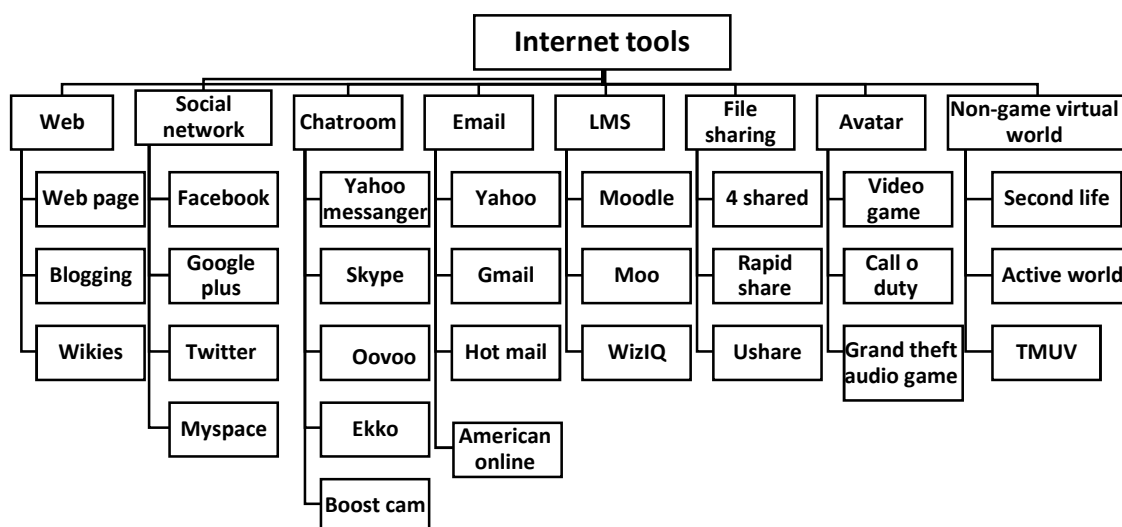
Internet tools

Web
Web page
Blogging
Wikies

Social network
Facebook
Google plus
Twitter
Myspace

Chatroom
Yahoo messanger
Skype
Oovoo
Ekko
Boost cam

Email
Yahoo
Gmail
Hot mail
American online

LMS
Moodle
Moo
WizIQ

File sharing
4 shared
Rapid share
Ushare

Avatar
Video game
Call o duty
Grand theft audio game

Non-game virtual world
Second life
Active world
TMUV